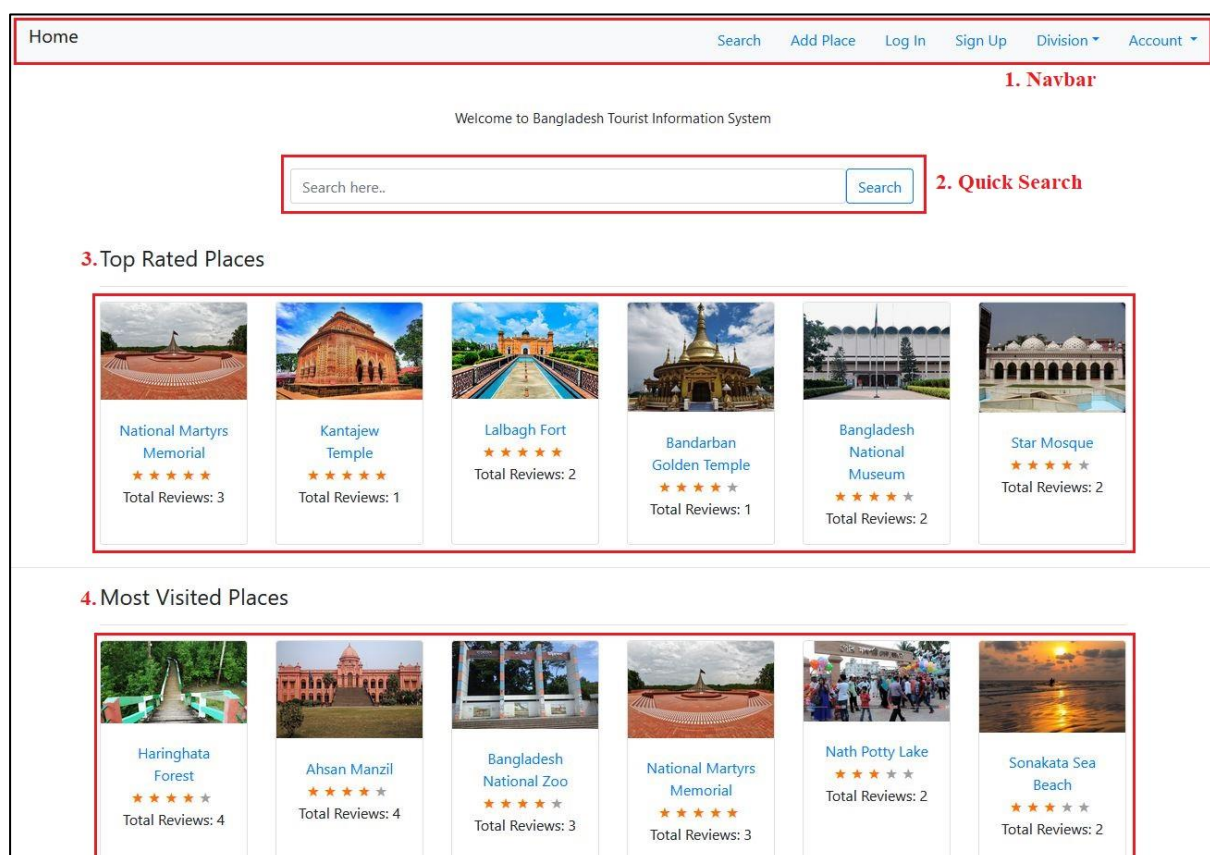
Home

Search Add Place Log In Sign Up Division ▾ Account ▾

1. Navbar

Welcome to Bangladesh Tourist Information System

Search here..

Search

2. Quick Search

3. Top Rated Places

National Martyrs Memorial
★★★★★
Total Reviews: 3

Kantajew Temple
★★★★★
Total Reviews: 1

Lalbagh Fort
★★★★★
Total Reviews: 2

Bandarban Golden Temple
★★★★★
Total Reviews: 1

Bangladesh National Museum
★★★★★
Total Reviews: 2

Star Mosque
★★★★★
Total Reviews: 2

4. Most Visited Places

Haringhata Forest
★★★★★
Total Reviews: 4

Ahsan Manzil
★★★★★
Total Reviews: 4

Bangladesh National Zoo
★★★★★
Total Reviews: 3

National Martyrs Memorial
★★★★★
Total Reviews: 3

Nath Potty Lake
★★★★★
Total Reviews: 2

Sonakata Sea Beach
★★★★★
Total Reviews: 2